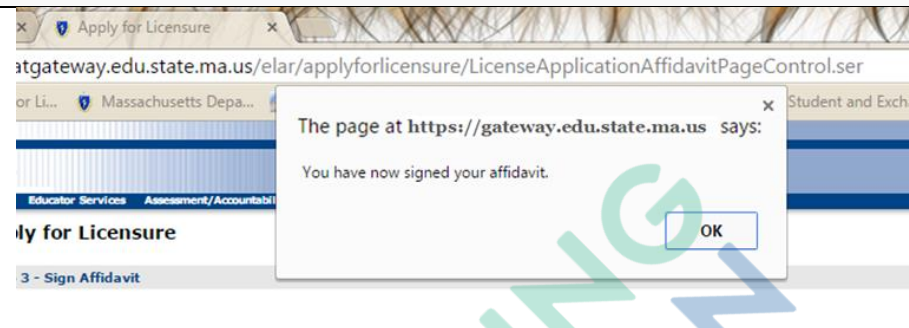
Apply for Licensure ×

atgateway.edu.state.ma.us/elar/applyforlicensure/LicenseApplicationAffidavitPageControl.ser

r Li... Massachusetts Depa... Student and Excha

Educator Services Assessment/Accountabil

ply for Licensure

3 - Sign Affidavit

×

The page at https://gateway.edu.state.ma.us says:

You have now signed your affidavit.

OK